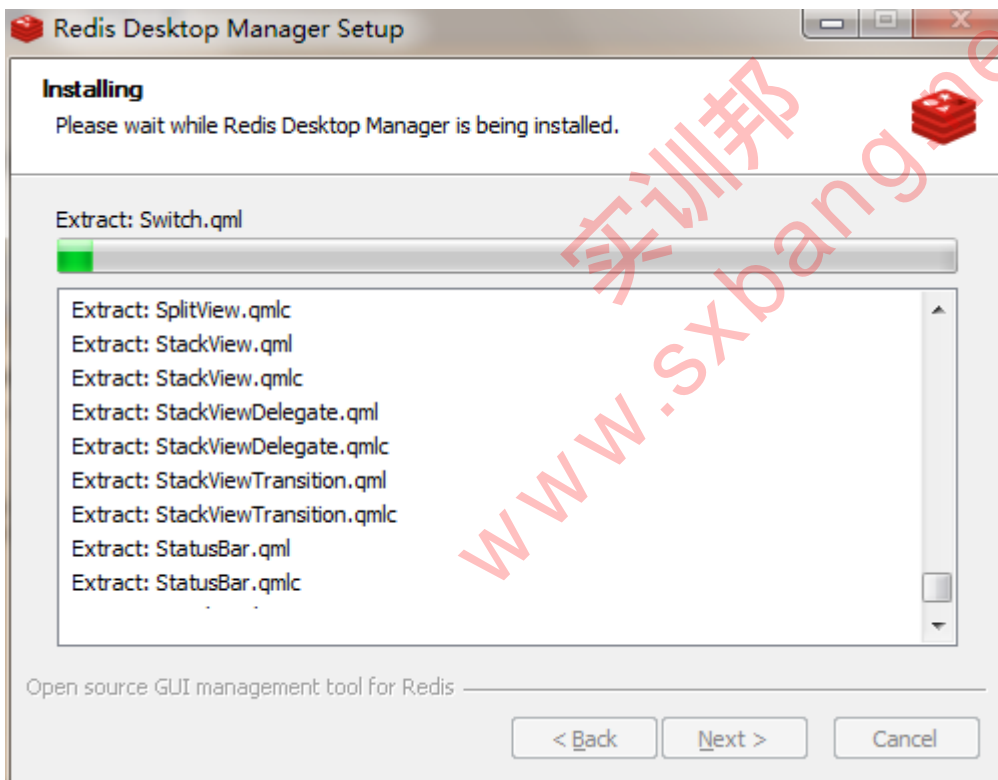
Redis Desktop Manager Setup

Installing
Please wait while Redis Desktop Manager is being installed.

Extract: Switch.qml

Extract: SplitView.qmlc
Extract: StackView.qml
Extract: StackView.qmlc
Extract: StackViewDelegate.qml
Extract: StackViewDelegate.qmlc
Extract: StackViewTransition.qml
Extract: StackViewTransition.qmlc
Extract: StatusBar.qml
Extract: StatusBar.qmlc

Open source GUI management tool for Redis

< Back Next > Cancel

实训邦 www.sxbang.ne